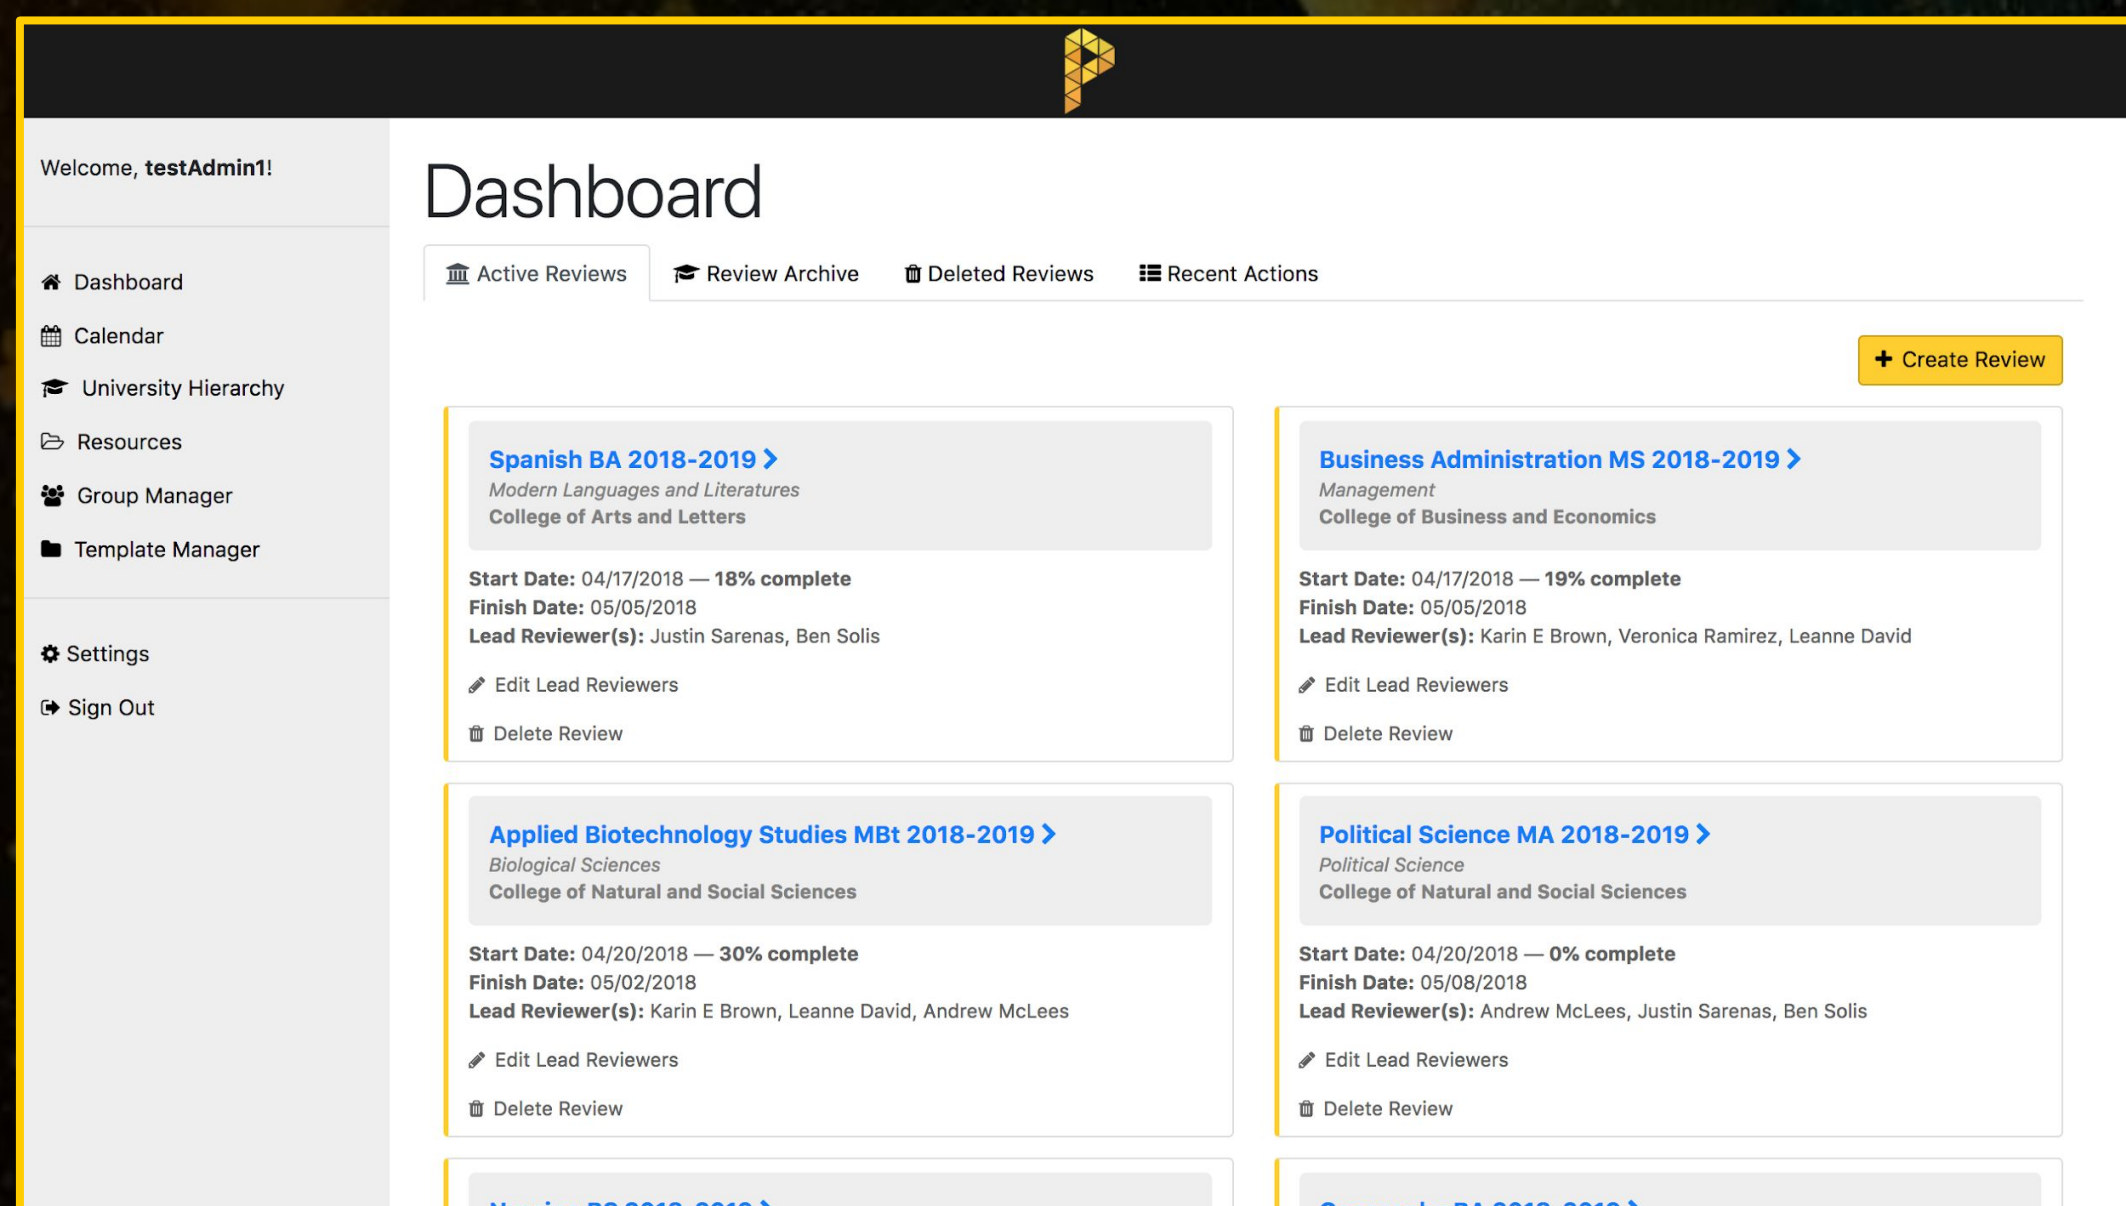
Welcome, **testAdmin1**!

Dashboard

Calendar

University Hierarchy

Resources

Group Manager

Template Manager

Settings

Sign Out

Dashboard

Active Reviews

Review Archive

Deleted Reviews

Recent Actions

+ Create Review

Spanish BA 2018-2019 >
Modern Languages and Literatures
College of Arts and Letters

Start Date: 04/17/2018 — 18% complete
Finish Date: 05/05/2018
Lead Reviewer(s): Justin Sarenas, Ben Solis

Edit Lead Reviewers

Delete Review

Business Administration MS 2018-2019 >
Management
College of Business and Economics

Start Date: 04/17/2018 — 19% complete
Finish Date: 05/05/2018
Lead Reviewer(s): Karin E Brown, Veronica Ramirez, Leanne David

Edit Lead Reviewers

Delete Review

Applied Biotechnology Studies MBt 2018-2019 >
Biological Sciences
College of Natural and Social Sciences

Start Date: 04/20/2018 — 30% complete
Finish Date: 05/02/2018
Lead Reviewer(s): Karin E Brown, Leanne David, Andrew McLees

Edit Lead Reviewers

Delete Review

Political Science MA 2018-2019 >
Political Science
College of Natural and Social Sciences

Start Date: 04/20/2018 — 0% complete
Finish Date: 05/08/2018
Lead Reviewer(s): Andrew McLees, Justin Sarenas, Ben Solis

Edit Lead Reviewers

Delete Review

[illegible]

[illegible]